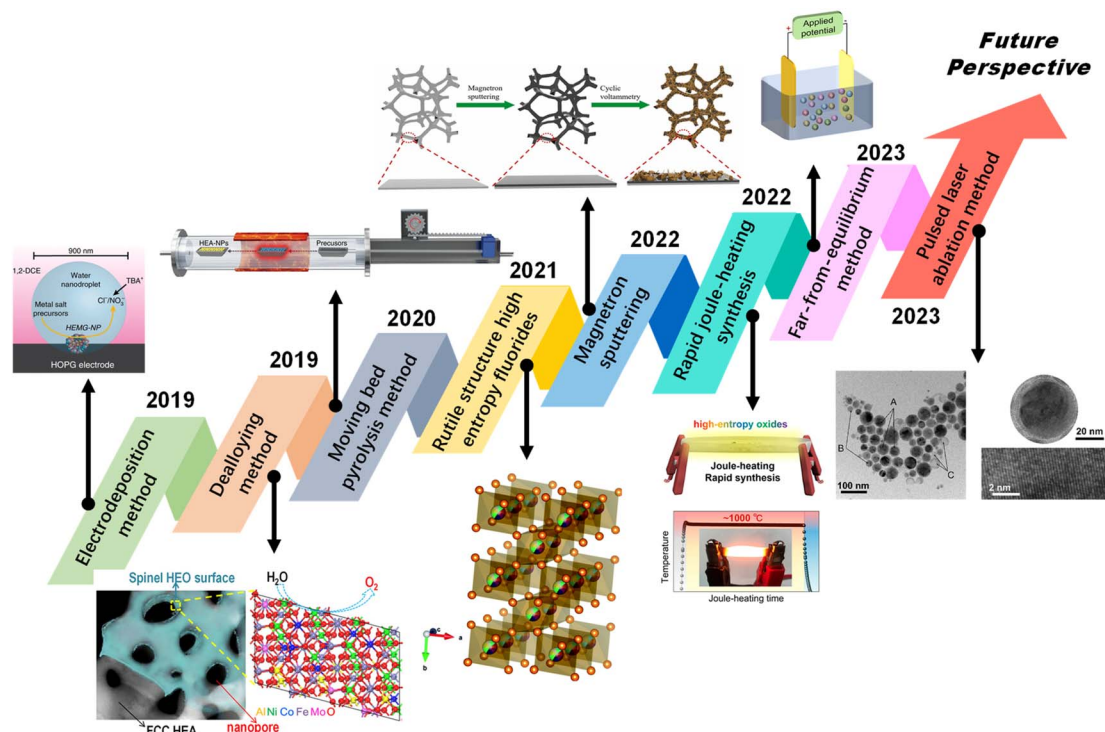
Future Perspective

Magnetron sputtering
Cyclic voltammetry

Applied potential

900 nm
1,2-DCE
Water nanodroplet
TBA⁺
$Cl^-/NO_3^-$
Metal salt precursors
HEMG-NP
HOPG electrode

HEA-NPs
Precusors

2019
Electrodeposition method

2019
Dealloying method

2020
Moving bed pyrolysis method

2021
Rutile structure high entropy fluorides

2022
Magnetron sputtering

2022
Rapid joule-heating synthesis

2023
Far-from-equilibrium method

2023
Pulsed laser ablation method

high-entropy oxides
Joule-heating
Rapid synthesis

~1000 ℃
Temperature
Joule-heating time

A
B
C
100 nm
20 nm
2 nm

Spinel HEO surface
$H_2O$
$O_2$
Al Ni Co Fe Mo O
FCC HEA
nanopore

c
a
b